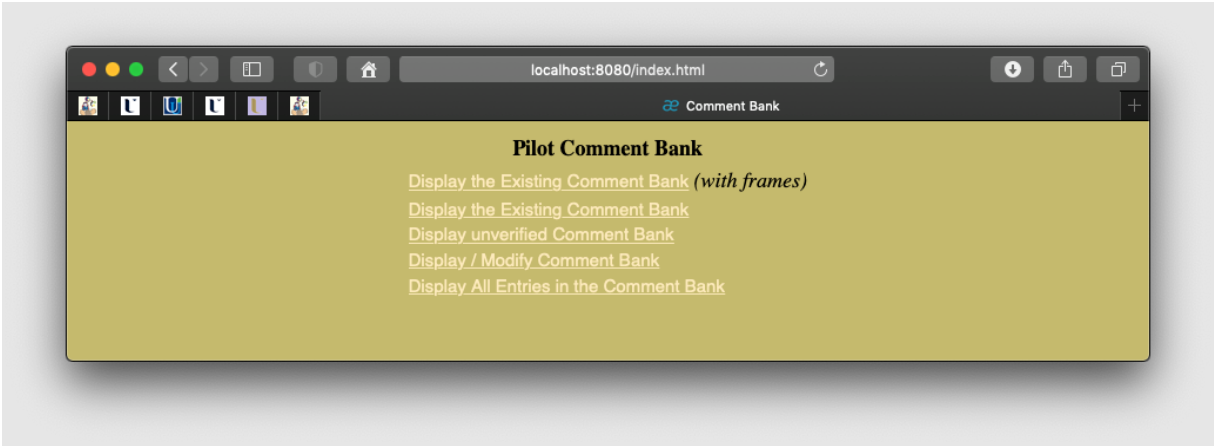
localhost:8080/index.html

Comment Bank

Pilot Comment Bank

Display the Existing Comment Bank *(with frames)*

Display the Existing Comment Bank

Display unverified Comment Bank

Display / Modify Comment Bank

Display All Entries in the Comment Bank